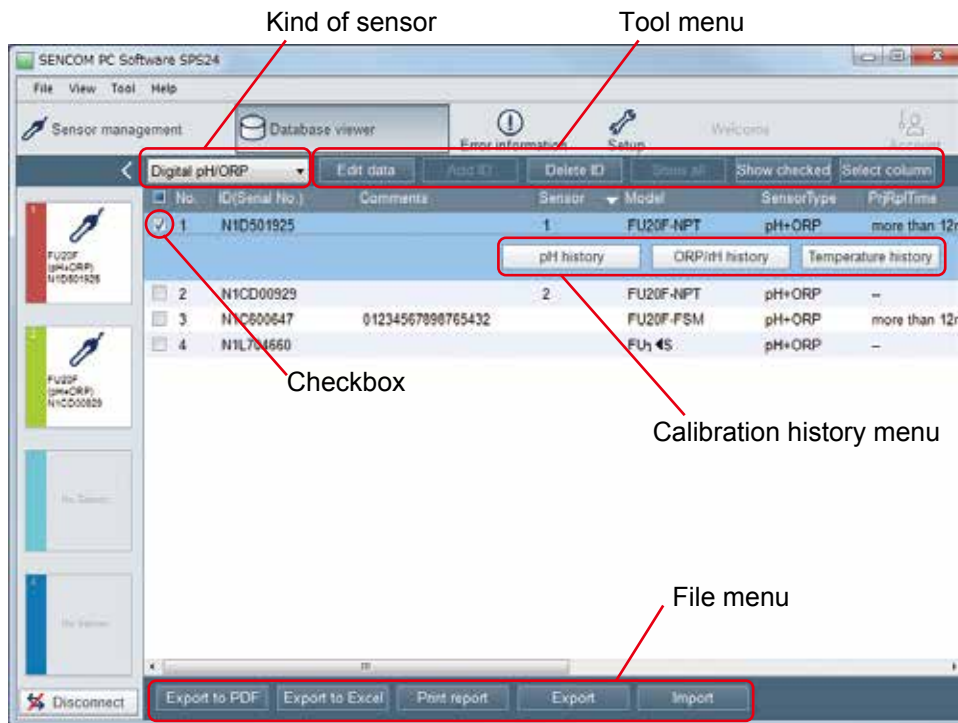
Kind of sensor

Tool menu

SENCOM PC Software SPS24

File View Tool Help

Sensor management

Database viewer

Error information

Setup

Welcome

Account

Digital pH/ORP

Edit data

Add ID

Delete ID

Show all

Show checked

Select column

| | No. | ID(Serial No.) | Comments | Sensor | Model | SensorType | PrjRplTime |
|---|---|---|---|---|---|---|---|
| ☑ | 1 | N1D501925 | | 1 | FU20F-NPT | pH+ORP | more than 12 |
| | 2 | N1CD00929 | | 2 | FU20F-NPT | pH+ORP | -- |
| | 3 | N1C800647 | 01234567898765432 | | FU20F-FSM | pH+ORP | more than 12 |
| | 4 | N1L704660 | | | FU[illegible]S | pH+ORP | -- |

pH history

ORP/rH history

Temperature history

FU20F (pH+ORP) N1D501925

FU20F (pH+ORP) N1CD00929

No Sensor

No Sensor

Checkbox

Calibration history menu

File menu

Disconnect

Export to PDF

Export to Excel

Print report

Export

Import